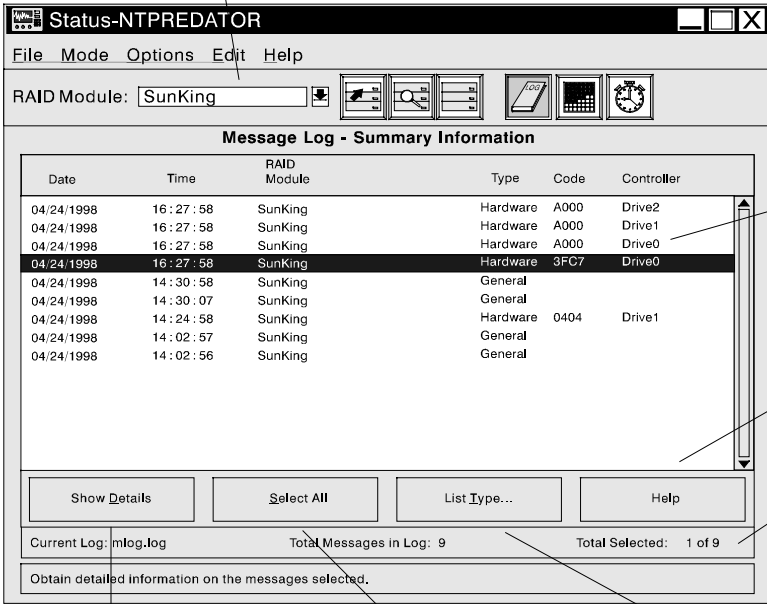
Status-NTPREDATOR

File Mode Options Edit Help

RAID Module: SunKing

LOG

Message Log - Summary Information

| Date | Time | RAID Module | Type | Code | Controller |
|---|---|---|---|---|---|
| 04/24/1998 | 16 : 27 : 58 | SunKing | Hardware | A000 | Drive2 |
| 04/24/1998 | 16 : 27 : 58 | SunKing | Hardware | A000 | Drive1 |
| 04/24/1998 | 16 : 27 : 58 | SunKing | Hardware | A000 | Drive0 |
| 04/24/1998 | 16 : 27 : 58 | SunKing | Hardware | 3FC7 | Drive0 |
| 04/24/1998 | 14 : 30 : 58 | SunKing | General | | |
| 04/24/1998 | 14 : 30 : 07 | SunKing | General | | |
| 04/24/1998 | 14 : 24 : 58 | SunKing | Hardware | 0404 | Drive1 |
| 04/24/1998 | 14 : 02 : 57 | SunKing | General | | |
| 04/24/1998 | 14 : 02 : 56 | SunKing | General | | |

Show Details

Select All

List Type...

Help

Current Log: mlog.log

Total Messages in Log: 9

Total Selected: 1 of 9

Obtain detailed information on the messages selected.